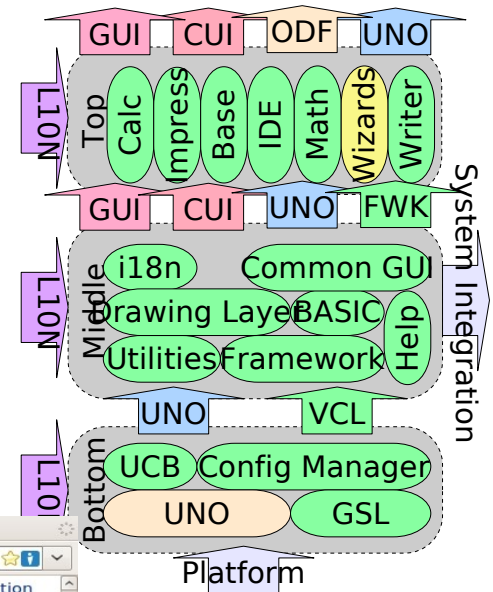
GUI
CUI
ODF
UNO

L10N
Top
Calc
Impress
Base
IDE
Math
Wizards
Writer

GUI
CUI
UNO
FWK

L10N
Middle
i18n
Common GUI
Drawing Layer
BASIC
Help
Utilities
Framework

UNO
VCL

L10
Bottom
UCB
Config Manager
UNO
GSL

Platform

System Integration

tion